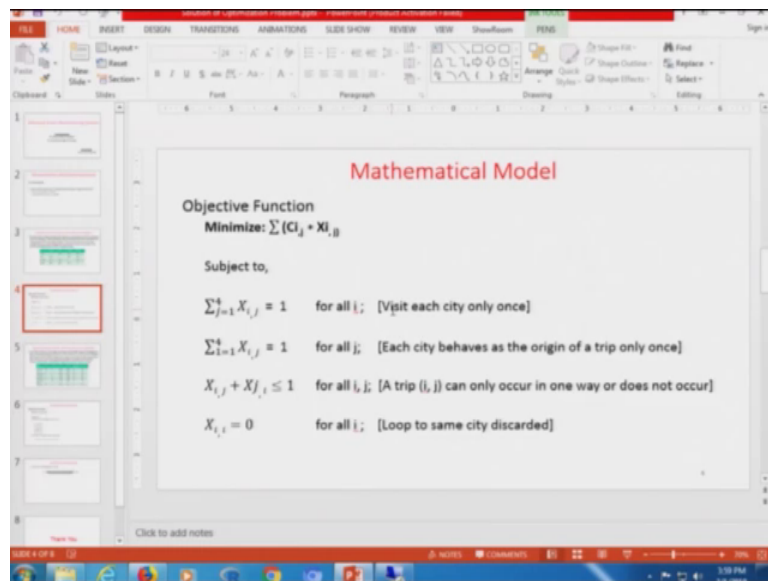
FILE HOME INSERT DESIGN TRANSITIONS ANIMATIONS SLIDE SHOW REVIEW VIEW ShowRoom PENS

Mathematical Model

Objective Function

Minimize: $\sum$ (Ci$_{,j}$ * Xi$_{,j}$)

Subject to,

$\sum_{j=1}^{4} X_{i,j} = 1$ for all i ; [Visit each city only once]

$\sum_{i=1}^{4} X_{i,j} = 1$ for all j; [Each city behaves as the origin of a trip only once]

$X_{i,j} + Xj_{,i} \leq 1$ for all i, j; [A trip (i, j) can only occur in one way or does not occur]

$X_{i,i} = 0$ for all i ; [Loop to same city discarded]

Click to add notes

SLIDE 4 OF 8

Thank You